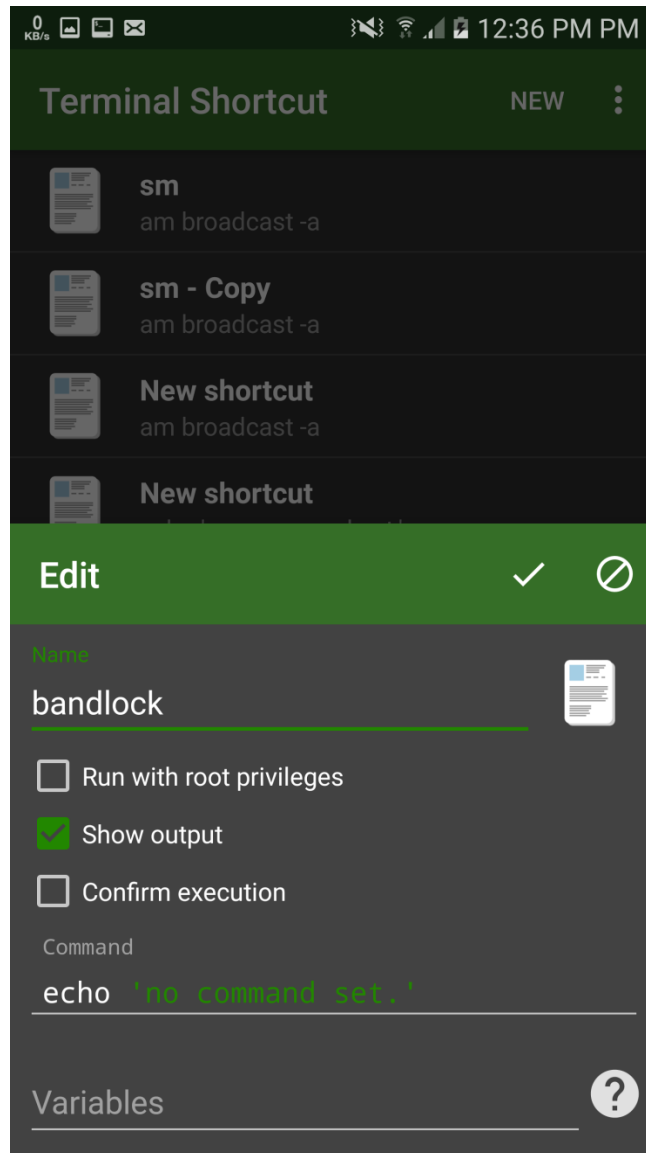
0 KB/s

12:36 PM PM

Terminal Shortcut

NEW

sm
am broadcast -a

sm - Copy
am broadcast -a

New shortcut
am broadcast -a

New shortcut
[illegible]

Edit

Name
bandlock

Run with root privileges

Show output

Confirm execution

Command
echo 'no command set.'

Variables

?